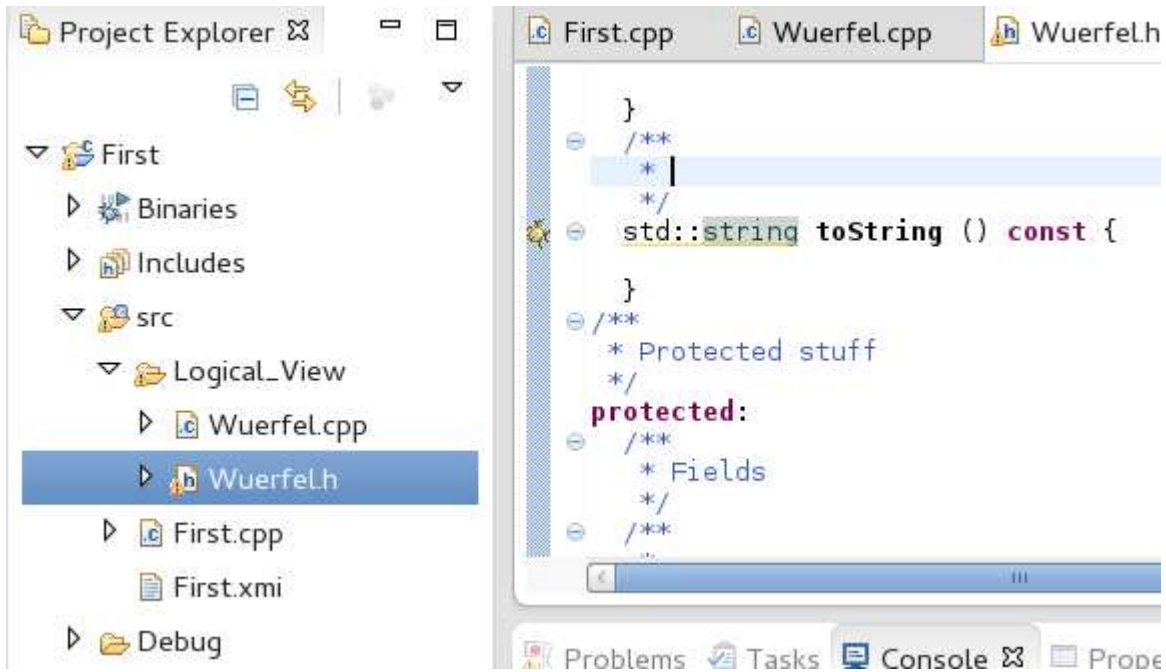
Project Explorer ☒

First
Binaries
Includes
src
Logical_View
Wuerfel.cpp
Wuerfel.h
First.cpp
First.xmi
Debug

First.cpp    Wuerfel.cpp    Wuerfel.h

}
/**
 *
 */
std::string toString () const {

}
/**
 * Protected stuff
 */
protected:
/**
 * Fields
 */
/**

Problems    Tasks    Console ☒    Prope